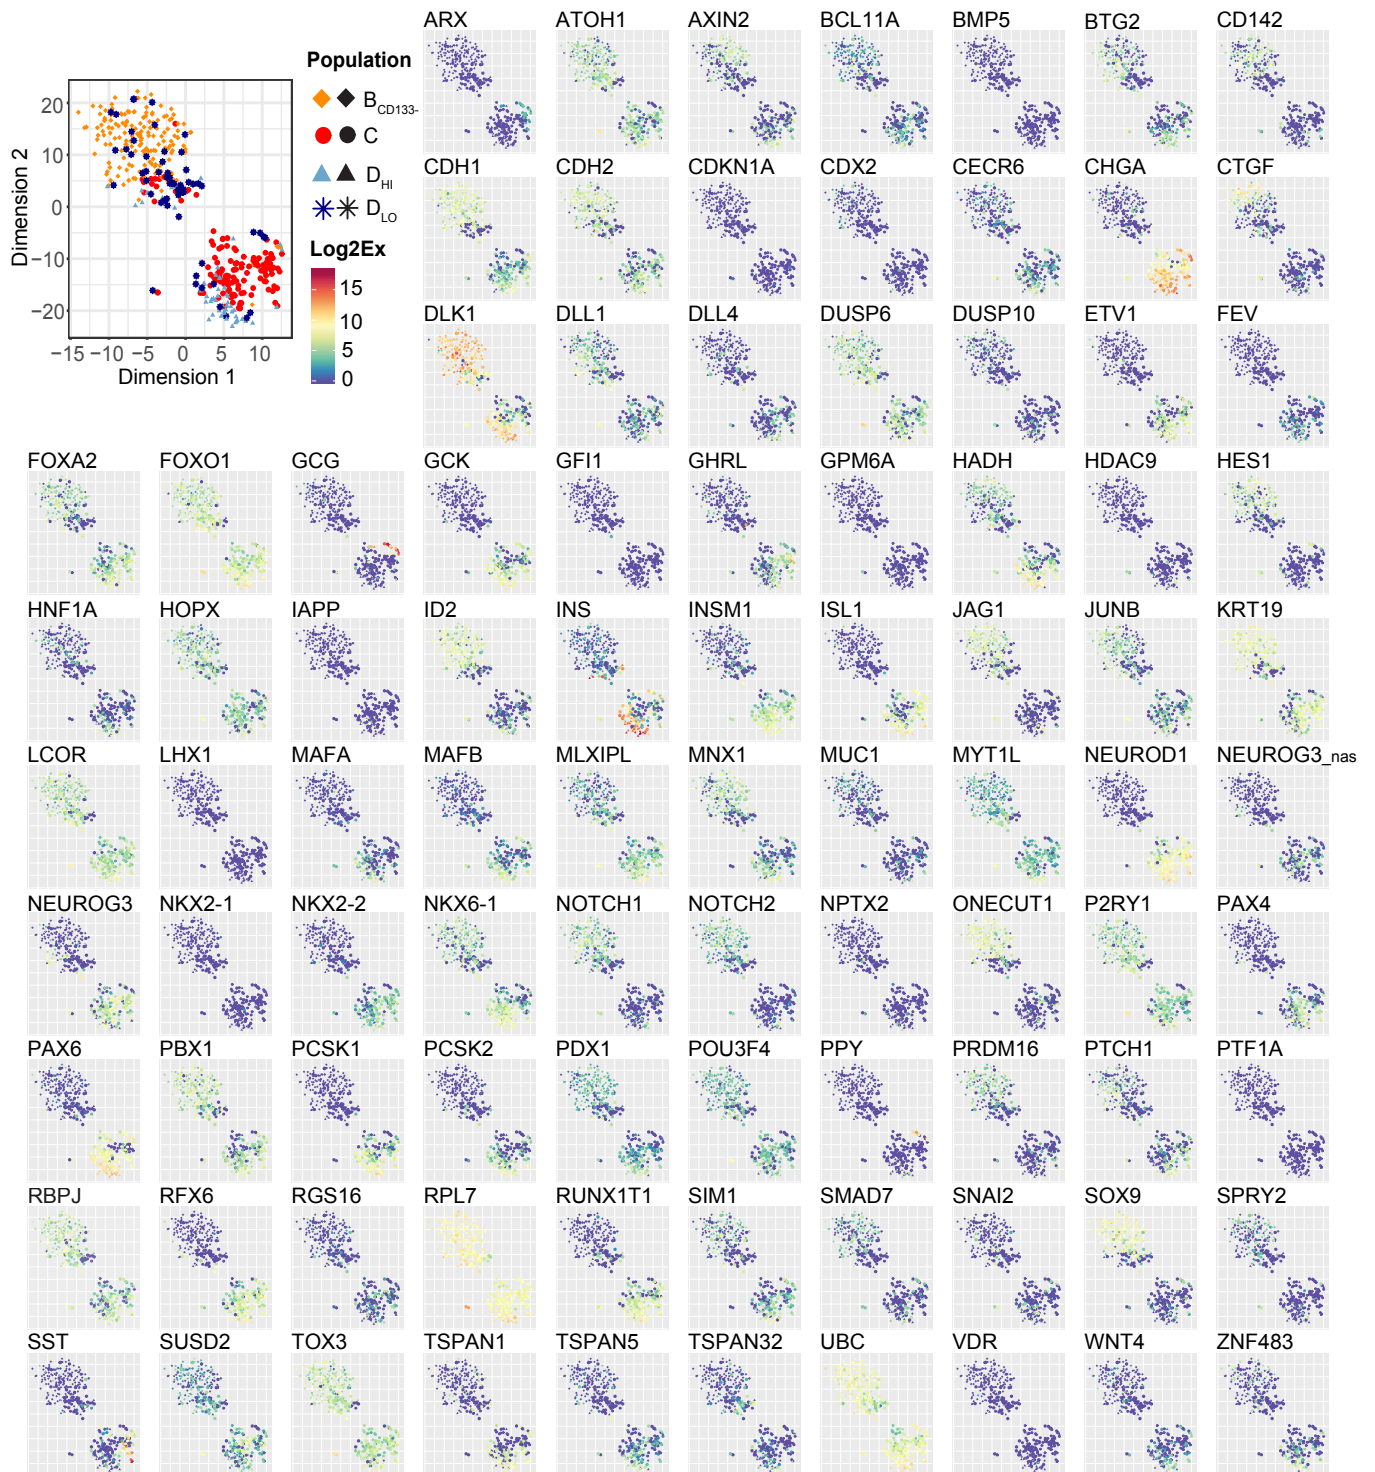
Dimension 2
20
10
0
−10
−20
−15 −10 −5 0 5 10
Dimension 1

Population
$B_{CD133-}$
C
$D_{HI}$
$D_{LO}$
Log2Ex
15
10
5
0

ARX ATOH1 AXIN2 BCL11A BMP5 BTG2 CD142
CDH1 CDH2 CDKN1A CDX2 CECR6 CHGA CTGF
DLK1 DLL1 DLL4 DUSP6 DUSP10 ETV1 FEV
FOXA2 FOXO1 GCG GCK GFI1 GHRL GPM6A HADH HDAC9 HES1
HNF1A HOPX IAPP ID2 INS INSM1 ISL1 JAG1 JUNB KRT19
LCOR LHX1 MAFA MAFB MLXIPL MNX1 MUC1 MYT1L NEUROD1 $NEUROG3_{nas}$
NEUROG3 NKX2-1 NKX2-2 NKX6-1 NOTCH1 NOTCH2 NPTX2 ONECUT1 P2RY1 PAX4
PAX6 PBX1 PCSK1 PCSK2 PDX1 POU3F4 PPY PRDM16 PTCH1 PTF1A
RBPJ RFX6 RGS16 RPL7 RUNX1T1 SIM1 SMAD7 SNAI2 SOX9 SPRY2
SST SUSD2 TOX3 TSPAN1 TSPAN5 TSPAN32 UBC VDR WNT4 ZNF483